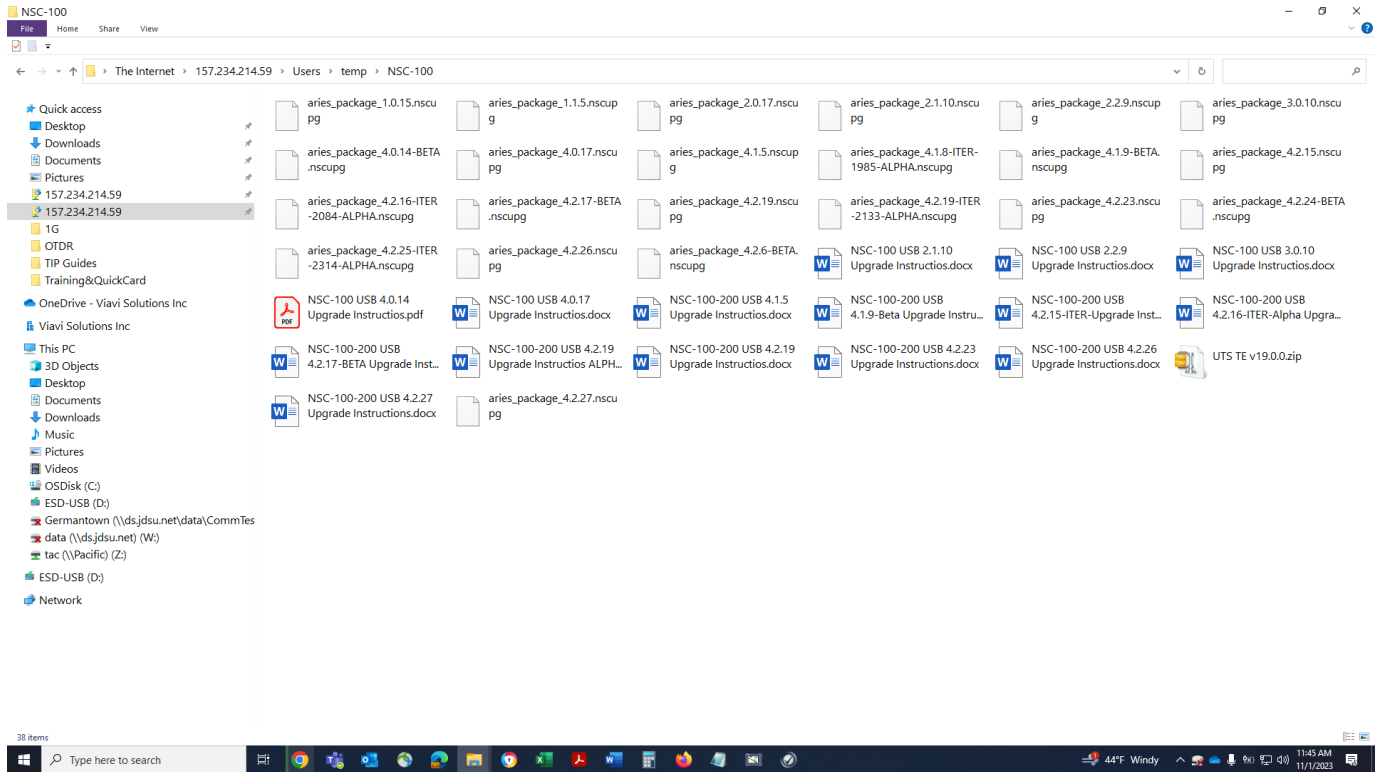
NSC-100

File Home Share View

The Internet > 157.234.214.59 > Users > temp > NSC-100

Quick access
Desktop
Downloads
Documents
Pictures
157.234.214.59
157.234.214.59
1G
OTDR
TIP Guides
Training&QuickCard
OneDrive - Viavi Solutions Inc
Viavi Solutions Inc
This PC
3D Objects
Desktop
Documents
Downloads
Music
Pictures
Videos
OSDisk (C:)
ESD-USB (D:)
Germantown (\\ds.jdsu.net\data\CommTes
data (\\ds.jdsu.net) (W:)
tac (\\Pacific) (Z:)
ESD-USB (D:)
Network

aries_package_1.0.15.nscupg
aries_package_1.1.5.nscupg
aries_package_2.0.17.nscupg
aries_package_2.1.10.nscupg
aries_package_2.2.9.nscupg
aries_package_3.0.10.nscupg
aries_package_4.0.14-BETA.nscupg
aries_package_4.0.17.nscupg
aries_package_4.1.5.nscupg
aries_package_4.1.8-ITER-1985-ALPHA.nscupg
aries_package_4.1.9-BETA.nscupg
aries_package_4.2.15.nscupg
aries_package_4.2.16-ITER-2084-ALPHA.nscupg
aries_package_4.2.17-BETA.nscupg
aries_package_4.2.19.nscupg
aries_package_4.2.19-ITER-2133-ALPHA.nscupg
aries_package_4.2.23.nscupg
aries_package_4.2.24-BETA.nscupg
aries_package_4.2.25-ITER-2314-ALPHA.nscupg
aries_package_4.2.26.nscupg
aries_package_4.2.6-BETA.nscupg
NSC-100 USB 2.1.10 Upgrade Instructios.docx
NSC-100 USB 2.2.9 Upgrade Instructios.docx
NSC-100 USB 3.0.10 Upgrade Instructios.docx
NSC-100 USB 4.0.14 Upgrade Instructios.pdf
NSC-100 USB 4.0.17 Upgrade Instructios.docx
NSC-100-200 USB 4.1.5 Upgrade Instructios.docx
NSC-100-200 USB 4.1.9-Beta Upgrade Instru...
NSC-100-200 USB 4.2.15-ITER-Upgrade Inst...
NSC-100-200 USB 4.2.16-ITER-Alpha Upgra...
NSC-100-200 USB 4.2.17-BETA Upgrade Inst...
NSC-100-200 USB 4.2.19 Upgrade Instructios ALPH...
NSC-100-200 USB 4.2.19 Upgrade Instructios.docx
NSC-100-200 USB 4.2.23 Upgrade Instructions.docx
NSC-100-200 USB 4.2.26 Upgrade Instructions.docx
UTS TE v19.0.0.zip
NSC-100-200 USB 4.2.27 Upgrade Instructions.docx
aries_package_4.2.27.nscupg

38 items

Type here to search
44°F Windy
11:45 AM
11/1/2023